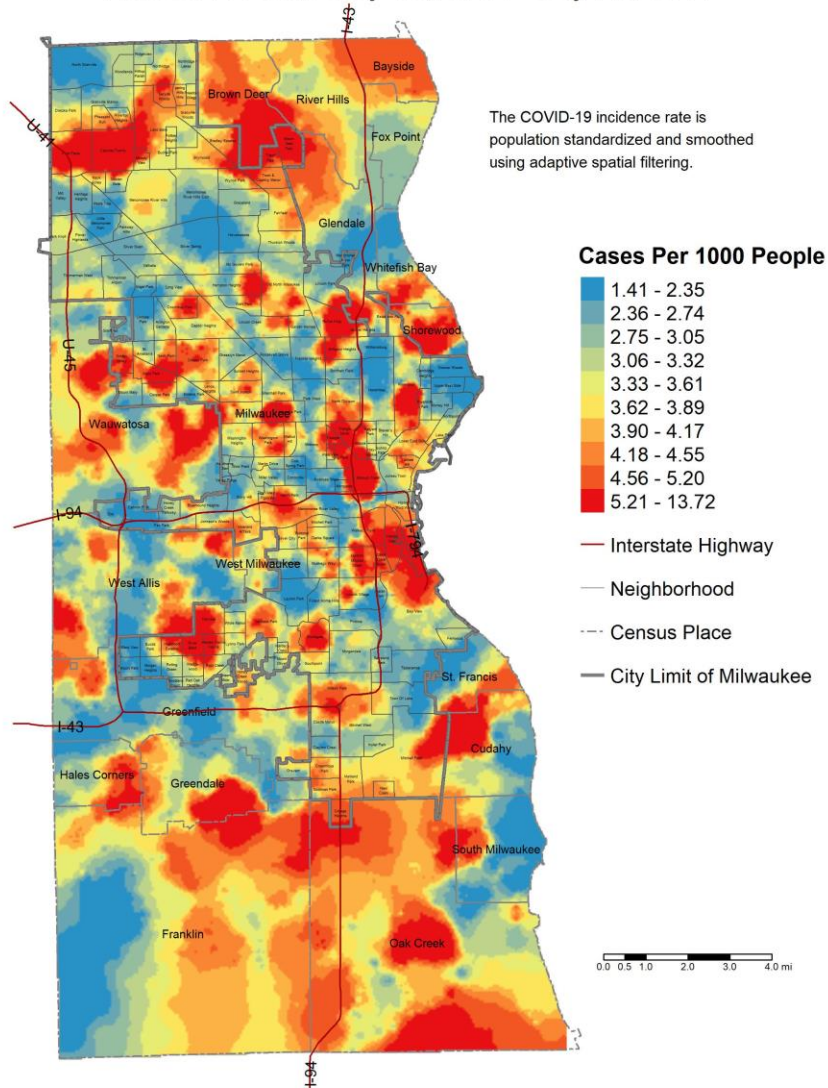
I-43

Bayside

U-41

Brown Deer

River Hills

Fox Point

The COVID-19 incidence rate is population standardized and smoothed using adaptive spatial filtering.

Glendale

Cases Per 1000 People

Whitefish Bay

1.41 - 2.35
2.36 - 2.74
2.75 - 3.05
3.06 - 3.32
3.33 - 3.61
3.62 - 3.89
3.90 - 4.17
4.18 - 4.55
4.56 - 5.20
5.21 - 13.72

Shorewood

U-45

Wauwatosa

Milwaukee

I-94

I-794

Interstate Highway

West Allis

West Milwaukee

Neighborhood

Census Place

City Limit of Milwaukee

St. Francis

I-43

Greenfield

Cudahy

Hales Corners

Greendale

South Milwaukee

Franklin

Oak Creek

0.0 0.5 1.0 2.0 3.0 4.0 mi

I-94